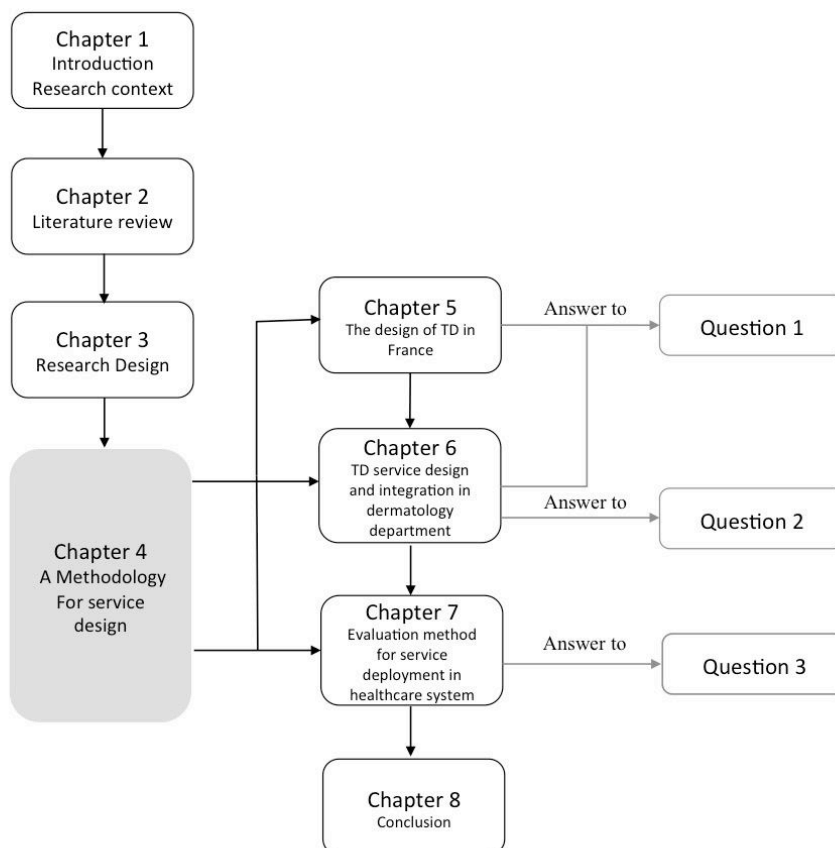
Chapter 1
Introduction
Research context

Chapter 2
Literature review

Chapter 3
Research Design

Chapter 4
A Methodology
For service design

Chapter 5
The design of TD in France

Answer to

Question 1

Chapter 6
TD service design and integration in dermatology department

Answer to

Question 2

Chapter 7
Evaluation method for service deployment in healthcare system

Answer to

Question 3

Chapter 8
Conclusion